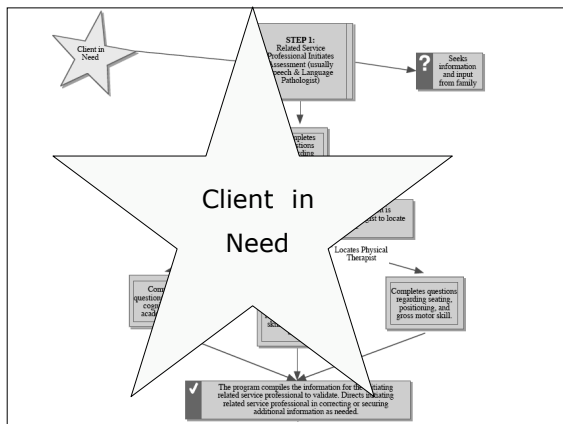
Client in Need

STEP 1: Related Service Professional Initiates Assessment (usually Speech & Language Pathologist)

Seeks information and input from family

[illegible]ompletes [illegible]stions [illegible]rding

Client in Need

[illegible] is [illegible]ist to locate

Locates Physical Therapist

Comp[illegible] question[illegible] cogn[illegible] acad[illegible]

Completes questions regarding seating, positioning, and gross motor skill.

skil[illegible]

The program compiles the information for the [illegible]tiating related service professional to validate. Directs initiating related service professional in correcting or securing additional information as needed.